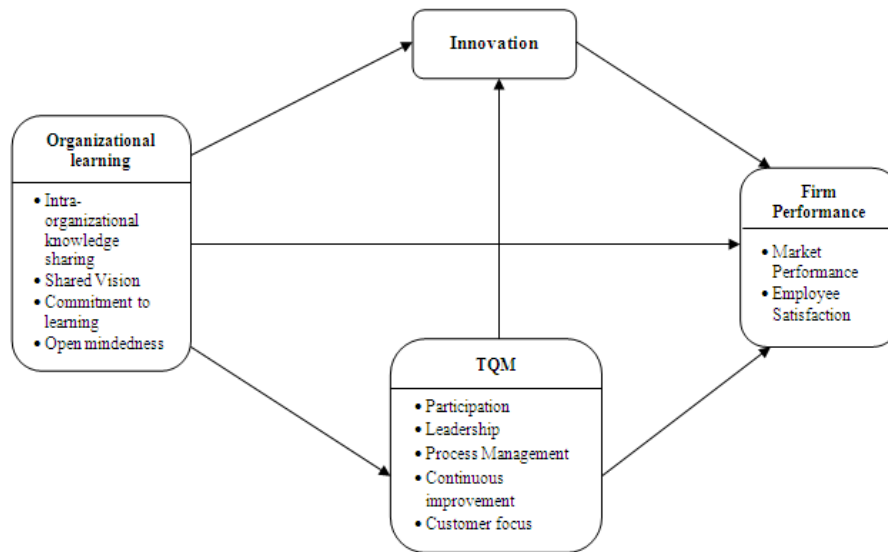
Innovation

Organizational learning

- Intra-organizational knowledge sharing
- Shared Vision
- Commitment to learning
- Open mindedness

Firm Performance

- Market Performance
- Employee Satisfaction

TQM

- Participation
- Leadership
- Process Management
- Continuous improvement
- Customer focus